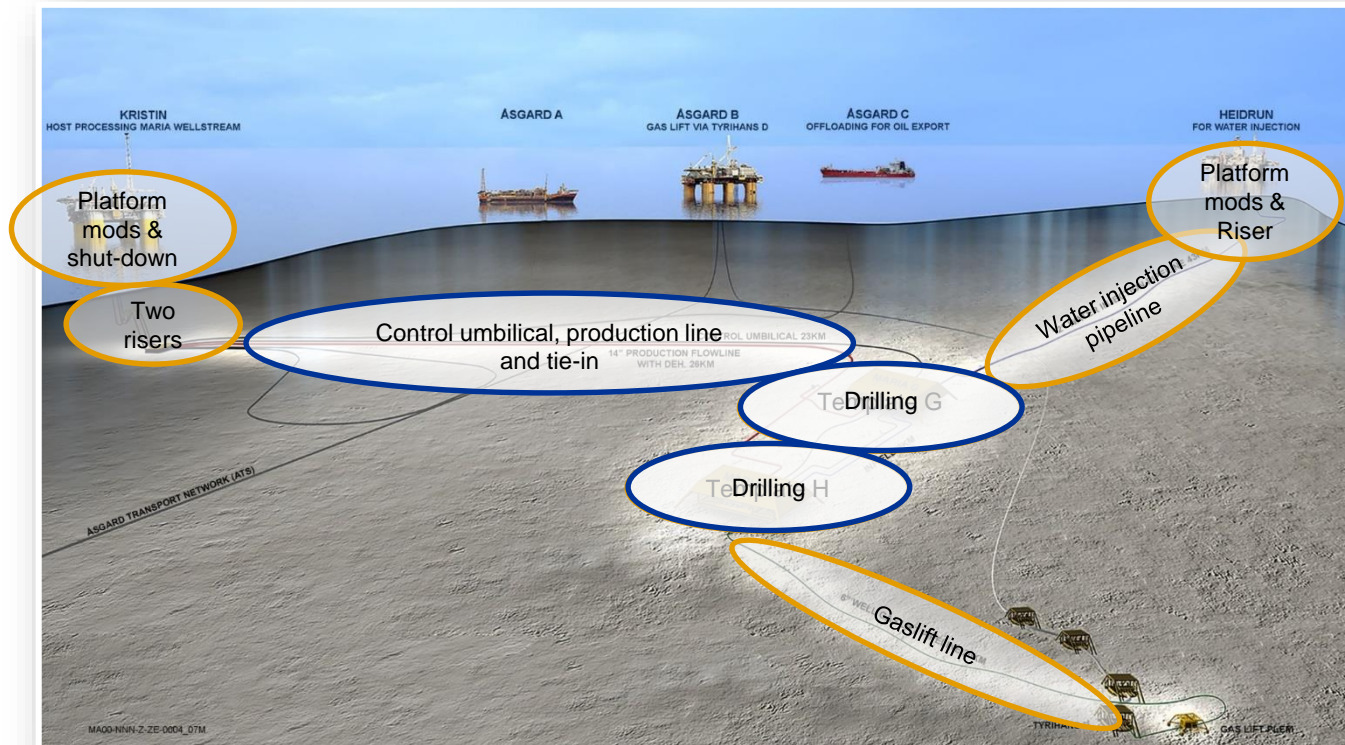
KRISTIN
HOST PROCESSING MARIA WELLSTREAM

ÅSGARD A

ÅSGARD B
GAS LIFT VIA TYRIHANS D

ÅSGARD C
OFFLOADING FOR OIL EXPORT

HEIDRUN
FOR WATER INJECTION

Platform mods & shut-down

Two risers

Control umbilical, production line and tie-in

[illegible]ROL UMBILICAL 23KM
14" PRODUCTION FLOWLINE WITH DEH. 28KM

Platform mods & Riser

Water injection pipeline

Te Drilling G

Te Drilling H

ÅSGARD TRANSPORT NETWORK (ATS)

6" WE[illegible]

Gaslift line

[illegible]M

TYRIHA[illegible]

GAS LIFT PLEM

MA00-NNN-Z-ZE-0004_07M